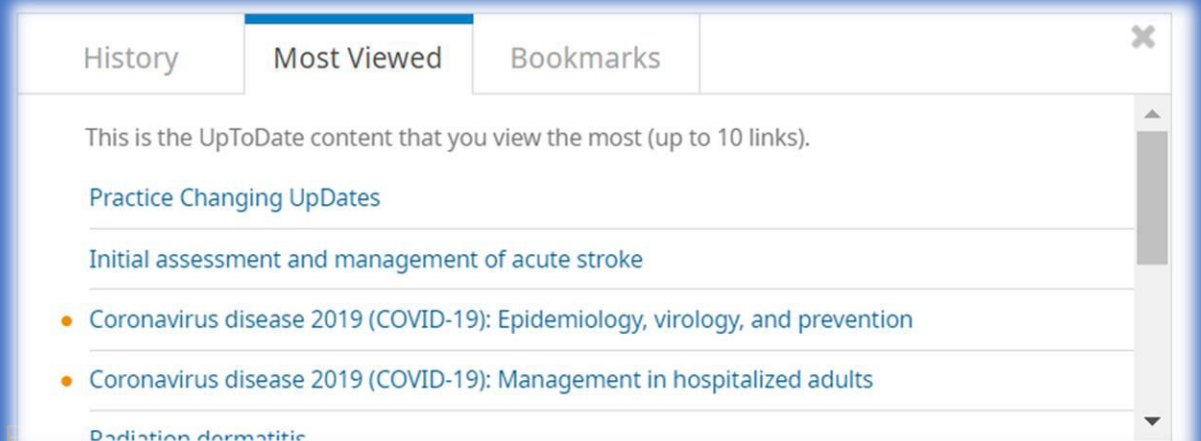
History

Most Viewed

Bookmarks

This is the UpToDate content that you view the most (up to 10 links).

Practice Changing UpDates

Initial assessment and management of acute stroke

Coronavirus disease 2019 (COVID-19): Epidemiology, virology, and prevention

Coronavirus disease 2019 (COVID-19): Management in hospitalized adults

Radiation dermatitis